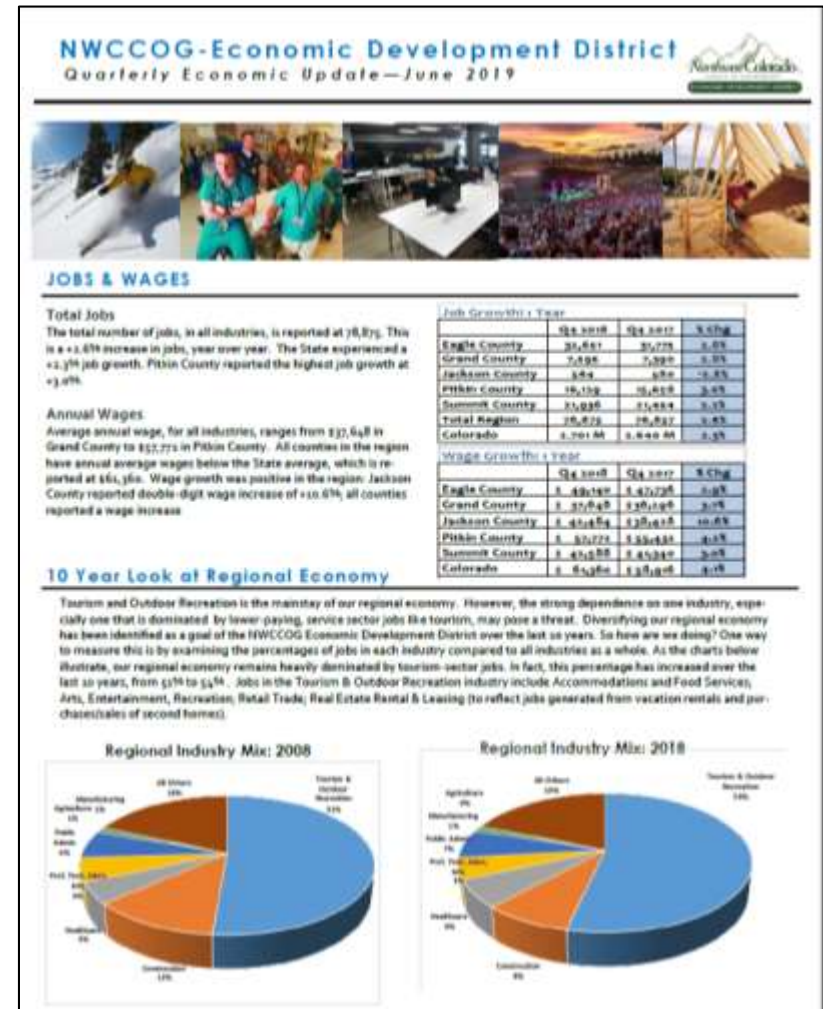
NWCCOG-Economic Development District
Quarterly Economic Update—June 2019

Northwest Colorado

JOBS & WAGES

Total Jobs
The total number of jobs, in all industries, is reported at 78,875. This is a +1.6% increase in jobs, year over year. The State experienced a +2.3% job growth. Pitkin County reported the highest job growth at +3.0%.

Annual Wages
Average annual wage, for all industries, ranges from $37,648 in Grand County to $57,772 in Pitkin County. All counties in the region have annual average wages below the State average, which is reported at $61,360. Wage growth was positive in the region. Jackson County reported double-digit wage increase of +10.6%; all counties reported a wage increase.

Job Growth: 1 Year

| | Q4 2018 | Q4 2017 | % Chg |
|---|---|---|---|
| Eagle County | 31,651 | 31,775 | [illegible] |
| Grand County | 7,494 | 7,390 | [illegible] |
| Jackson County | 564 | 580 | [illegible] |
| Pitkin County | 16,159 | 15,678 | 3.0% |
| Summit County | 21,936 | 21,424 | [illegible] |
| Total Region | 78,875 | 76,857 | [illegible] |
| Colorado | 2.701 M | 2.640 M | 2.3% |

Wage Growth: 1 Year

| | Q4 2018 | Q4 2017 | % Chg |
|---|---|---|---|
| Eagle County | $ 49,190 | $ 47,736 | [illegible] |
| Grand County | $ 37,648 | $ 36,196 | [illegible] |
| Jackson County | $ 42,464 | $ 38,408 | 10.6% |
| Pitkin County | $ 57,772 | $ 55,432 | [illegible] |
| Summit County | $ 45,588 | $ 43,940 | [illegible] |
| Colorado | $ 61,360 | $ 58,906 | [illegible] |

10 Year Look at Regional Economy

Tourism and Outdoor Recreation is the mainstay of our regional economy. However, the strong dependence on one industry, especially one that is dominated by lower-paying, service sector jobs like tourism, may pose a threat. Diversifying our regional economy has been identified as a goal of the NWCCOG Economic Development District over the last 10 years. So how are we doing? One way to measure this is by examining the percentages of jobs in each industry compared to all industries as a whole. As the charts below illustrate, our regional economy remains heavily dominated by tourism-sector jobs. In fact, this percentage has increased over the last 10 years, from 51% to 54%. Jobs in the Tourism & Outdoor Recreation industry include Accommodations and Food Services; Arts, Entertainment, Recreation; Retail Trade; Real Estate Rental & Leasing (to reflect jobs generated from vacation rentals and purchases/sales of second homes).

Regional Industry Mix: 2008
All Others 16%
Tourism & Outdoor Recreation 51%
Manufacturing
Agriculture
Public Admin. 6%
Prof. Tech. Serv. 4%
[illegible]
Healthcare 5%
Construction 13%

Regional Industry Mix: 2018
All Others 15%
Tourism & Outdoor Recreation 54%
Agriculture 0%
Manufacturing 1%
Public Admin. 7%
Prof. Tech. Serv. 4%
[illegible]
Healthcare 6%
Construction 9%